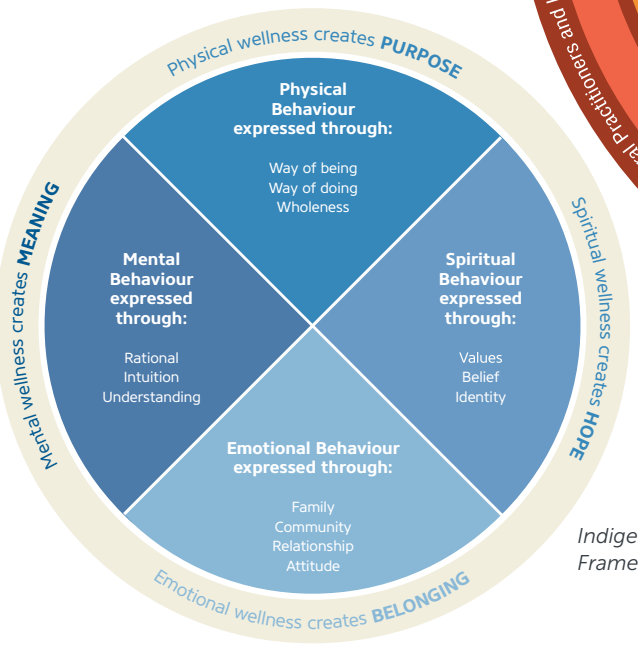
Physical wellness creates PURPOSE

Physical Behaviour expressed through:

Way of being
Way of doing
Wholeness

Mental wellness creates MEANING

Mental Behaviour expressed through:

Rational
Intuition
Understanding

Spiritual wellness creates HOPE

Spiritual Behaviour expressed through:

Values
Belief
Identity

Emotional Behaviour expressed through:

Family
Community
Relationship
Attitude

Emotional wellness creates BELONGING

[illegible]al practitioners and

Indige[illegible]
Frame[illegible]